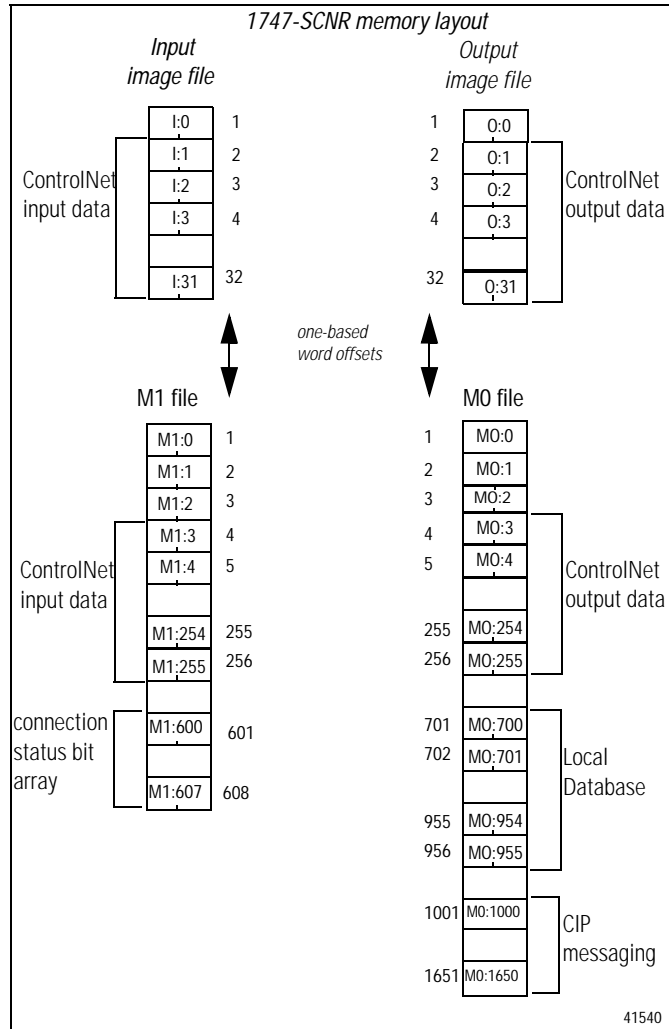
1747-SCNR memory layout

Input image file

Output image file

I:0 1
I:1 2
I:2 3
I:3 4
I:31 32

ControlNet input data

1 0:0
2 0:1
3 0:2
4 0:3
32 0:31

ControlNet output data

one-based word offsets

M1 file

M1:0 1
M1:1 2
M1:2 3
M1:3 4
M1:4 5
M1:254 255
M1:255 256
M1:600 601
M1:607 608

ControlNet input data

connection status bit array

M0 file

1 M0:0
2 M0:1
3 M0:2
4 M0:3
5 M0:4
255 M0:254
256 M0:255
701 M0:700
702 M0:701
955 M0:954
956 M0:955
1001 M0:1000
1651 M0:1650

ControlNet output data

Local Database

CIP messaging

41540